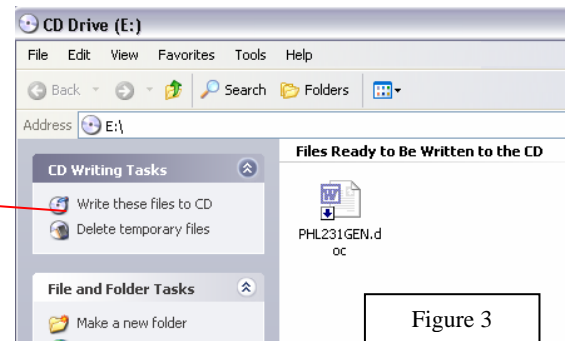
CD Drive (E:)

File Edit View Favorites Tools Help

Back Search Folders

Address E:\

CD Writing Tasks

Write these files to CD

Delete temporary files

File and Folder Tasks

Make a new folder

Files Ready to Be Written to the CD

PHL231GEN.doc

Figure 3